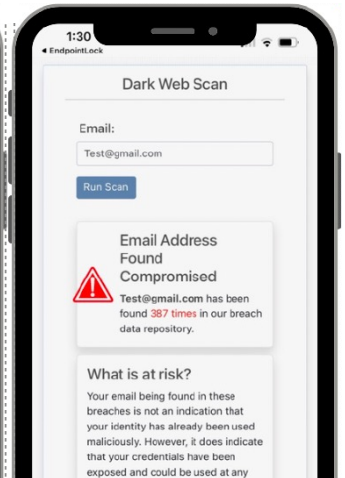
1:30
◂ EndpointLock

Dark Web Scan

Email:

Test@gmail.com

Run Scan

Email Address Found Compromised

Test@gmail.com has been found 387 times in our breach data repository.

What is at risk?

Your email being found in these breaches is not an indication that your identity has already been used maliciously. However, it does indicate that your credentials have been exposed and could be used at any